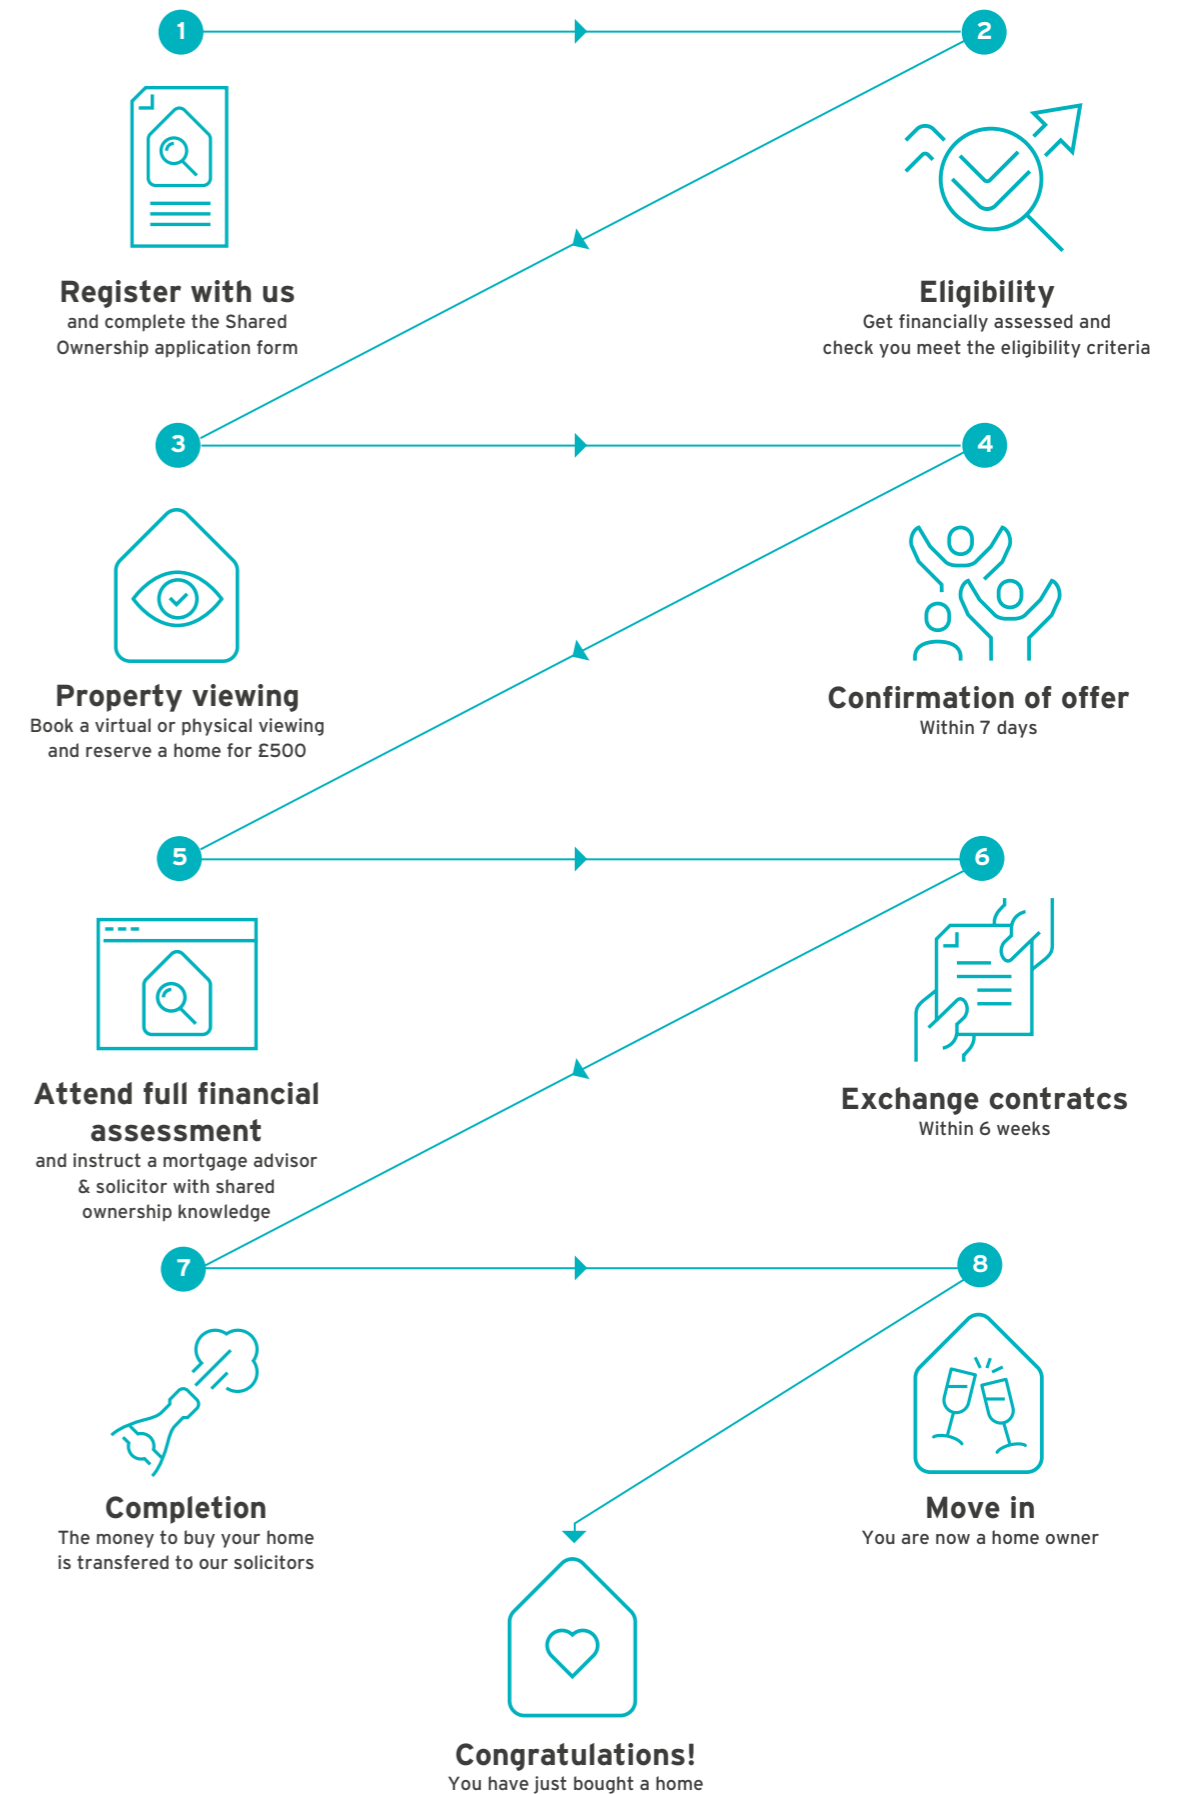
1

2

Register with us
and complete the Shared Ownership application form

Eligibility
Get financially assessed and check you meet the eligibility criteria

3

4

Property viewing
Book a virtual or physical viewing and reserve a home for £500

Confirmation of offer
Within 7 days

5

6

Attend full financial assessment
and instruct a mortgage advisor & solicitor with shared ownership knowledge

Exchange contratcs
Within 6 weeks

7

8

Completion
The money to buy your home is transfered to our solicitors

Move in
You are now a home owner

Congratulations!
You have just bought a home